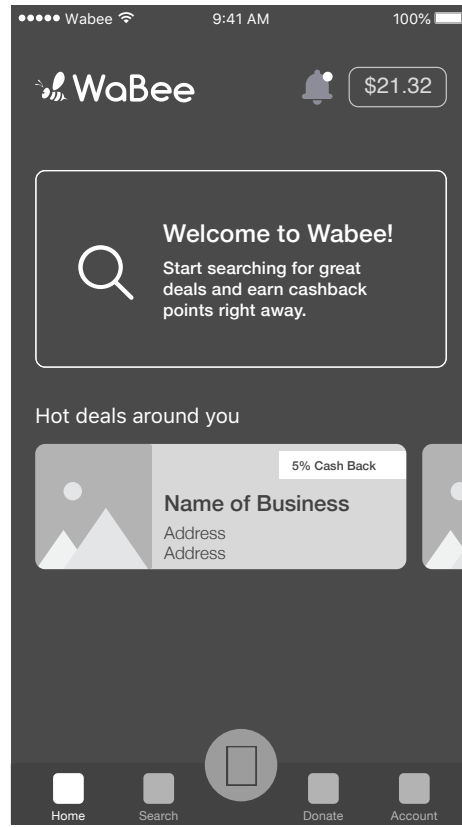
●●●●● Wabee 9:41 AM 100%

WaBee

$21.32

Welcome to Wabee!

Start searching for great deals and earn cashback points right away.

Hot deals around you

5% Cash Back

Name of Business

Address
Address

Home Search Donate Account